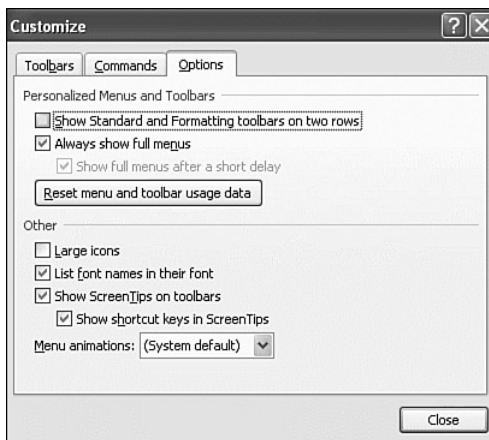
Customize

Toolbars | Commands | Options

Personalized Menus and Toolbars

Show Standard and Formatting toolbars on two rows

Always show full menus

Show full menus after a short delay

Reset menu and toolbar usage data

Other

Large icons

List font names in their font

Show ScreenTips on toolbars

Show shortcut keys in ScreenTips

Menu animations: (System default)

Close